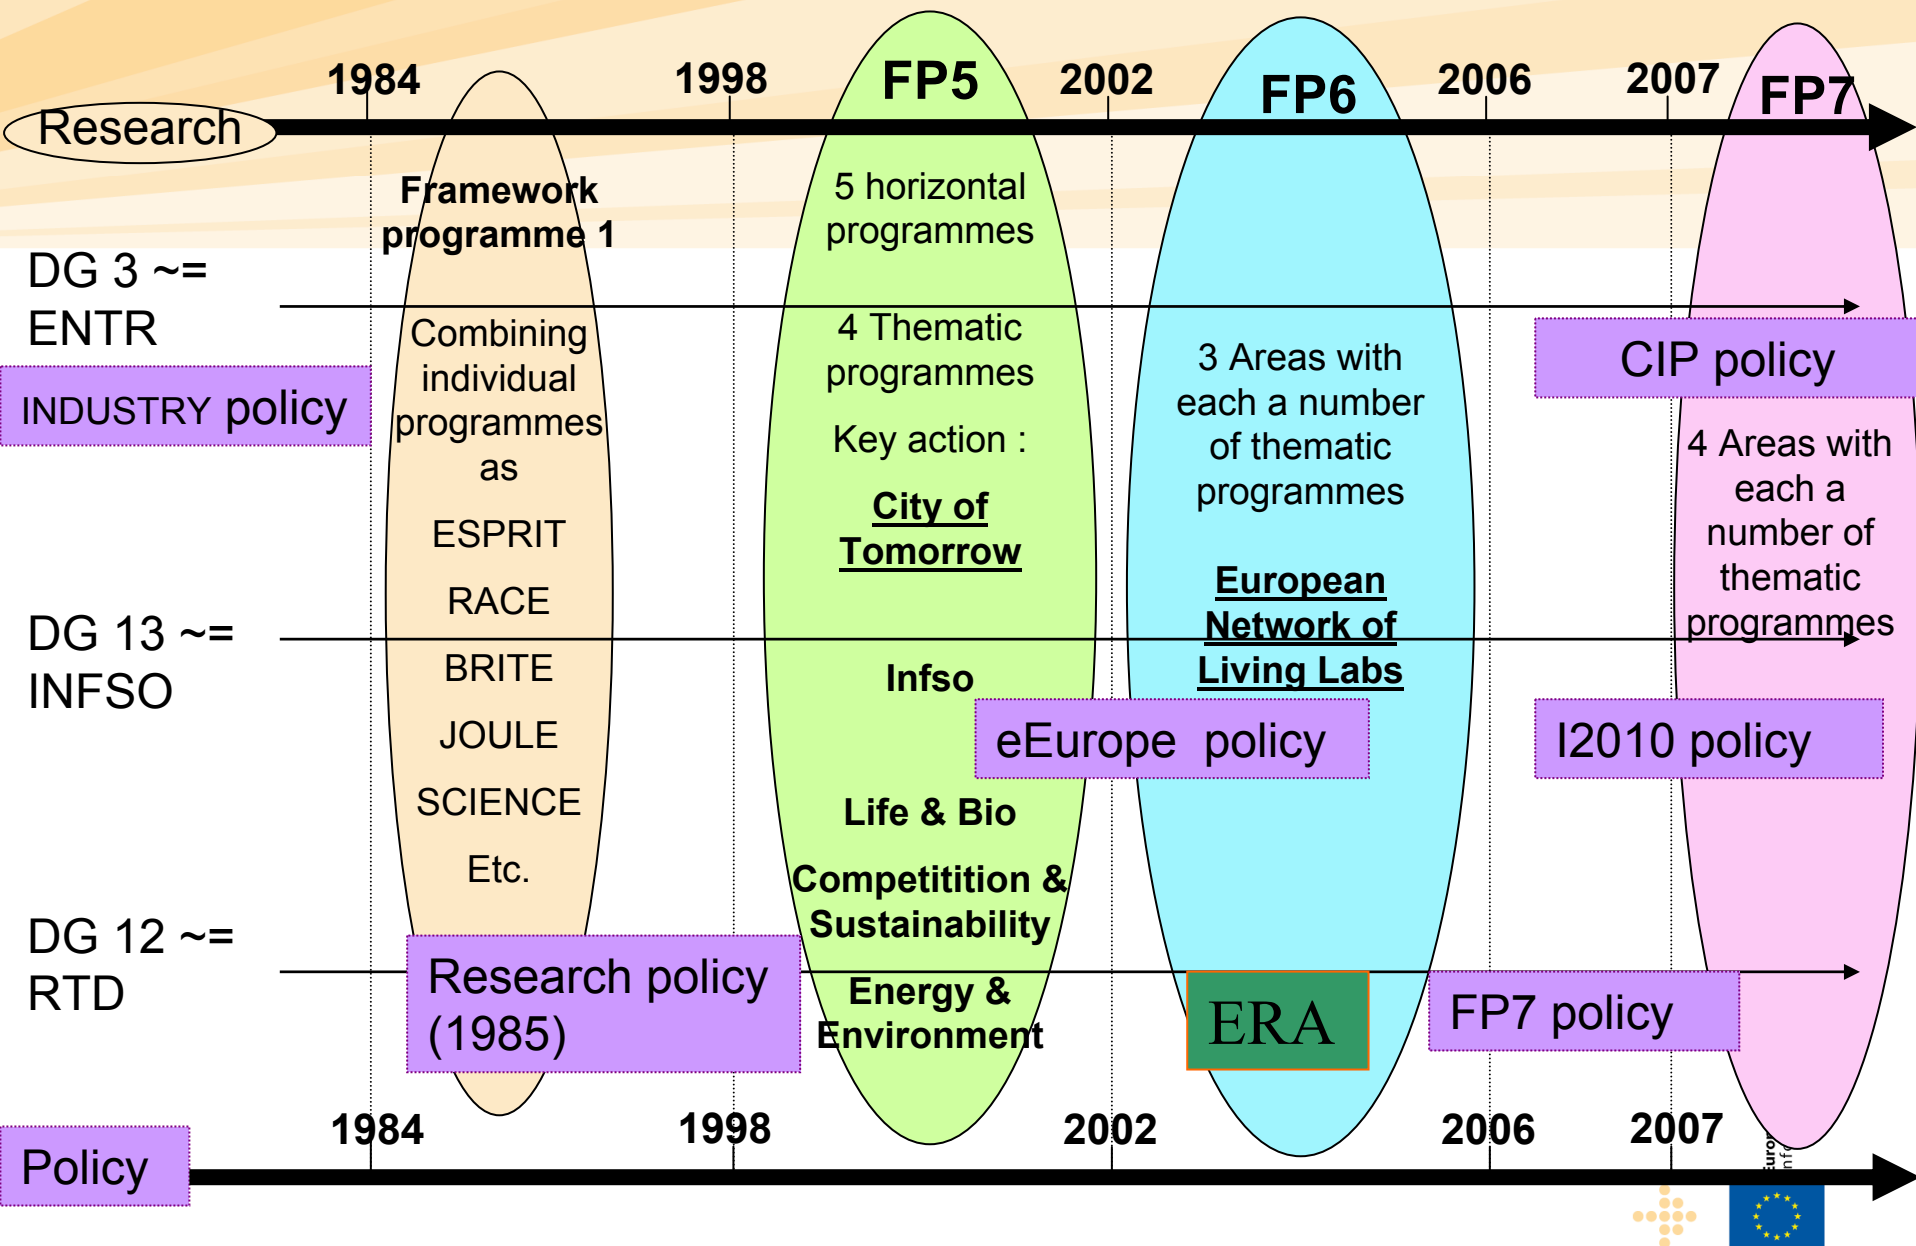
Research

1984 1998 FP5 2002 FP6 2006 2007 FP7

Framework programme 1

Combining individual programmes as

ESPRIT

RACE

BRITE

JOULE

SCIENCE

Etc.

5 horizontal programmes

4 Thematic programmes

Key action :

City of Tomorrow

Infso

Life & Bio

Competitition & Sustainability

Energy & Environment

3 Areas with each a number of thematic programmes

European Network of Living Labs

4 Areas with each a number of thematic programmes

DG 3 ~= ENTR

INDUSTRY policy

CIP policy

DG 13 ~= INFSO

eEurope policy

I2010 policy

DG 12 ~= RTD

Research policy (1985)

ERA

FP7 policy

1984 1998 2002 2006 2007

Policy